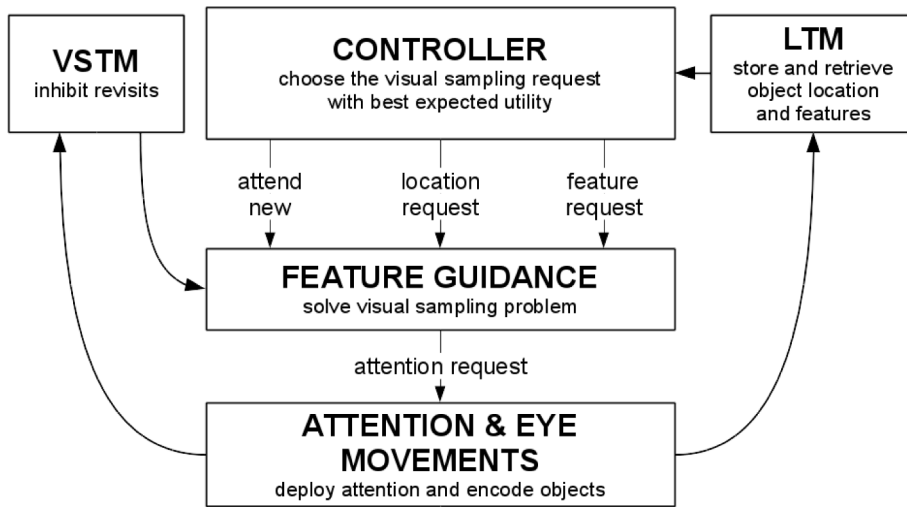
VSTM
inhibit revisits

CONTROLLER
choose the visual sampling request with best expected utility

LTM
store and retrieve object location and features

attend new

location request

feature request

FEATURE GUIDANCE
solve visual sampling problem

attention request

ATTENTION & EYE MOVEMENTS
deploy attention and encode objects